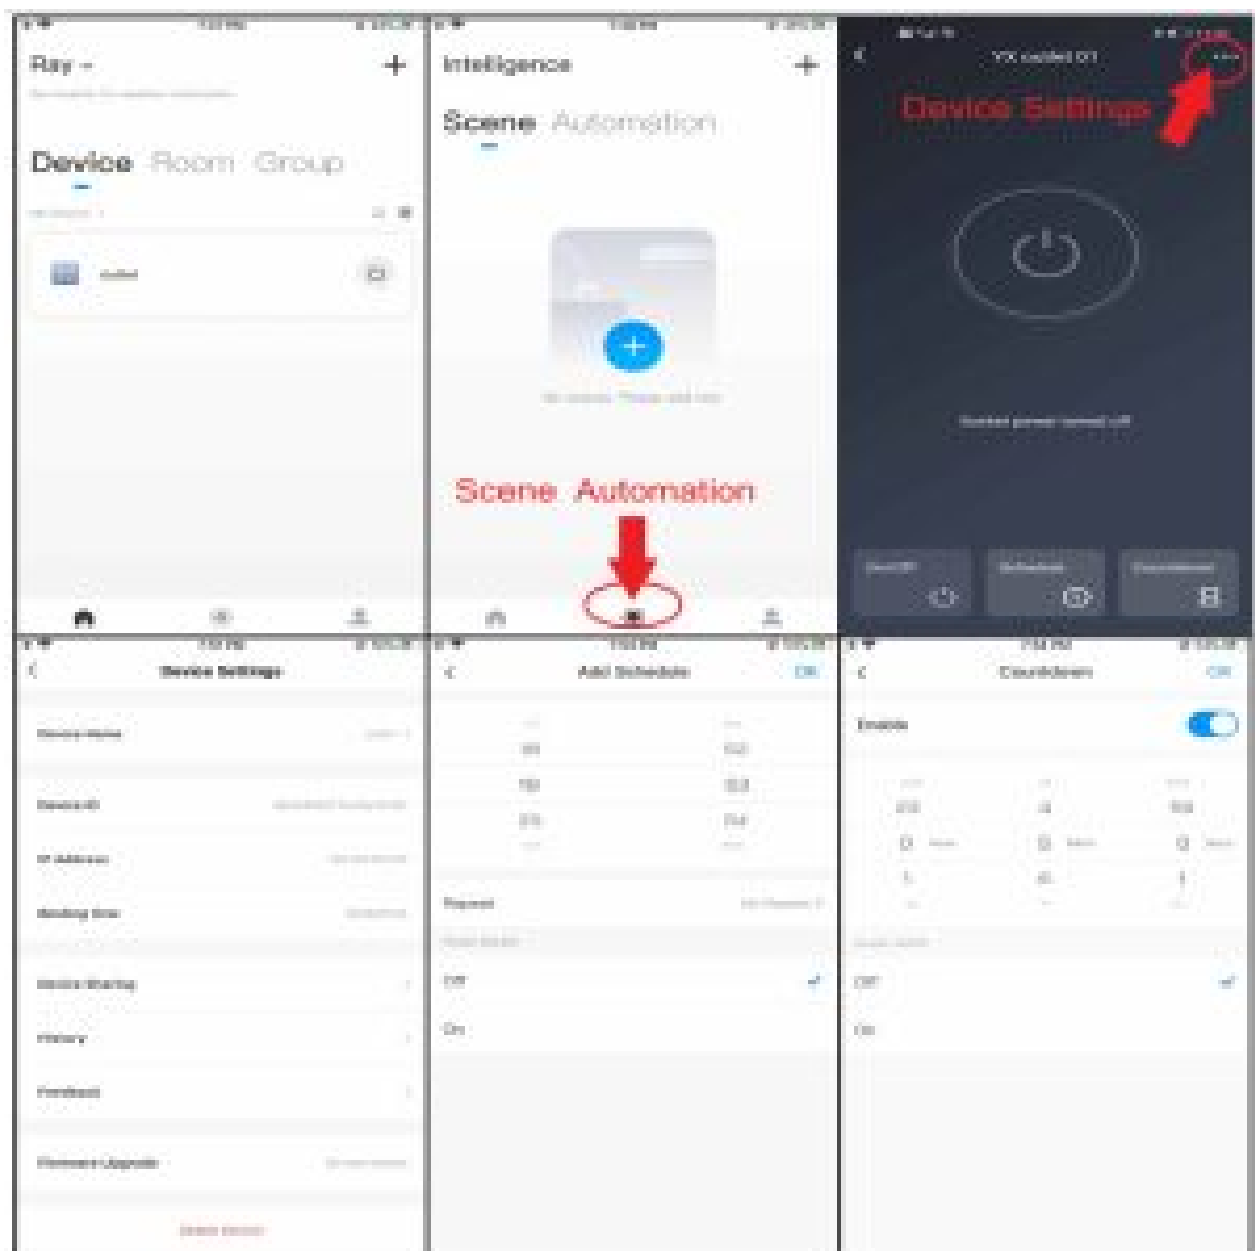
Ray

Device Room Group

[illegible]

Intelligence

Scene Automation

Scene Automation

YX outlet 01

Device Settings

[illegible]

Device Settings

Device Name

Device ID

IP Address

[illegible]

Device Sharing

History

Feedback

Firmware Upgrade

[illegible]

Add Schedule

OK

Repeat

Off

On

Countdown

OK

Enable

Off

On